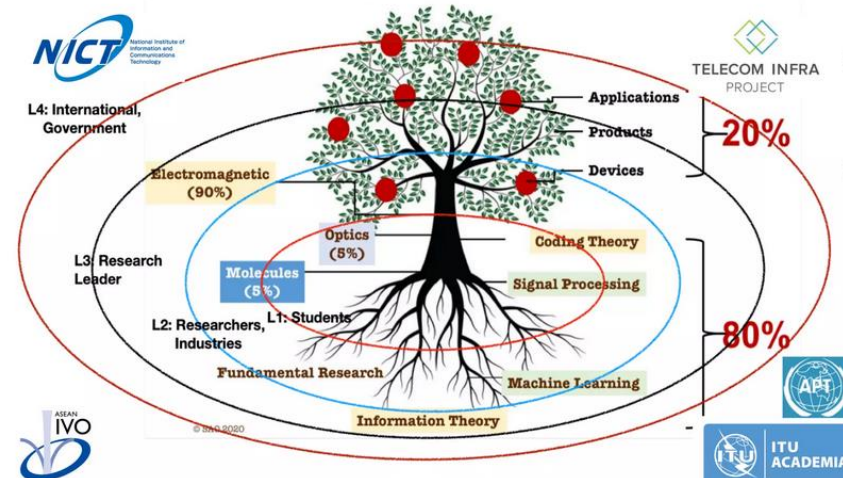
NICT National Institute of Information and Communications Technology

TELECOM INFRA PROJECT

L4: International, Government

Applications

Products

Devices

20%

Electromagnetic (90%)

Optics (5%)

Coding Theory

L3: Research Leader

Molecules (5%)

Signal Processing

L2: Researchers, Industries

L1: Students

80%

Fundamental Research

Machine Learning

APT

Information Theory

© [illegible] 2020

ASEAN IVO

ITU ACADEMIA